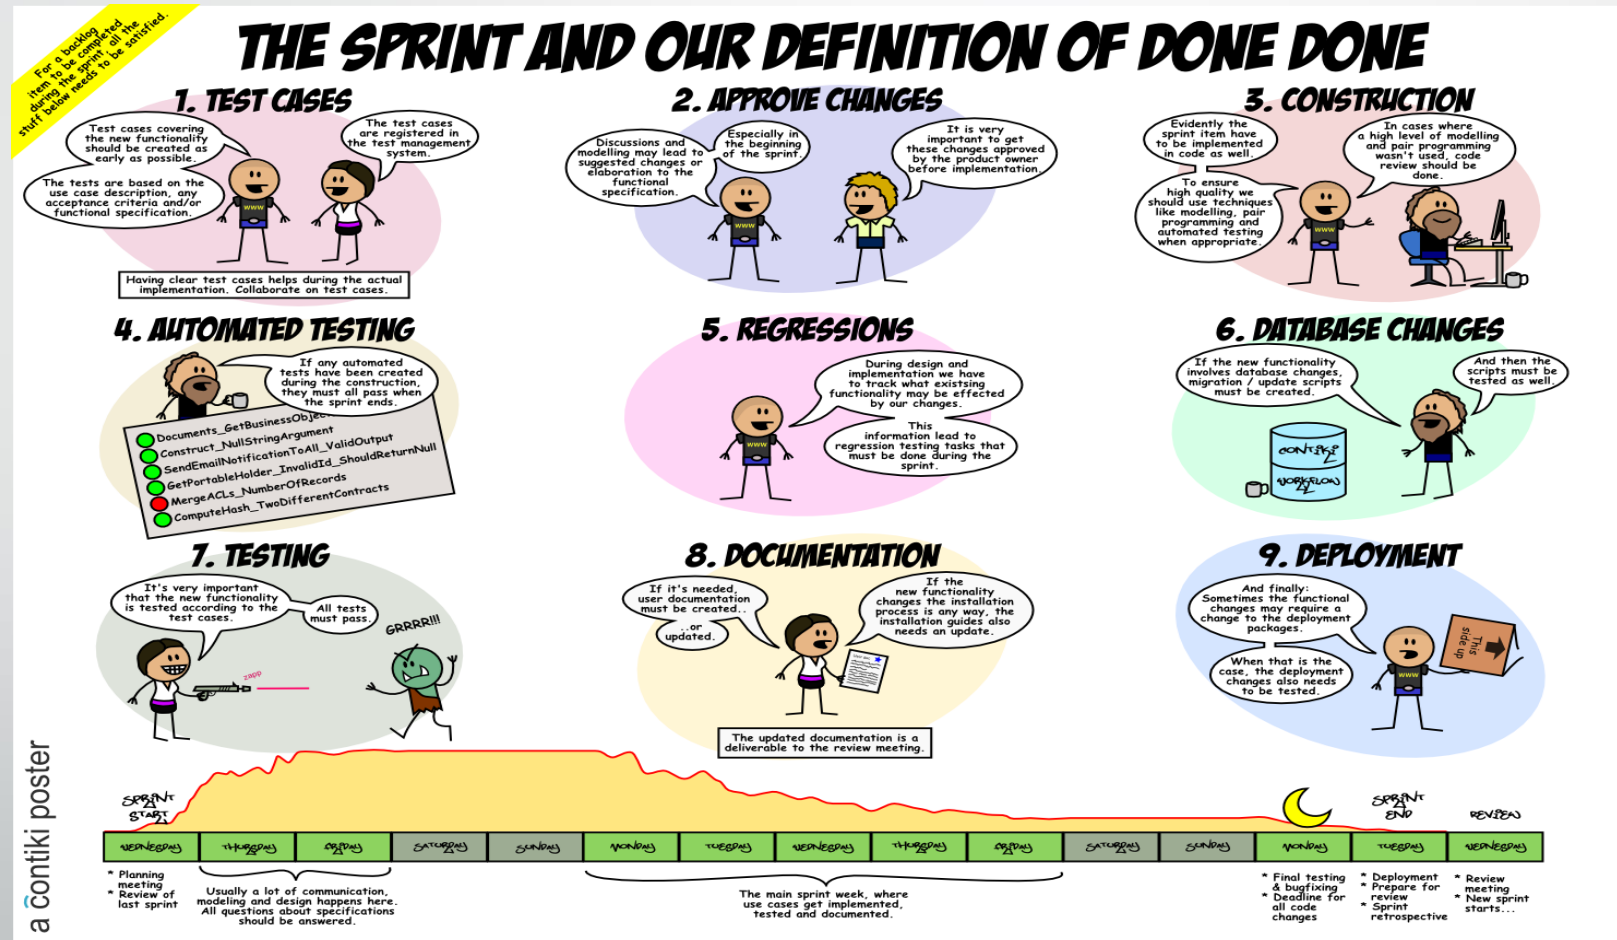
For a backlog item to be completed during the sprint, all the stuff below needs to be satisfied.

THE SPRINT AND OUR DEFINITION OF DONE DONE

1. TEST CASES

Test cases covering the new functionality should be created as early as possible.

The test cases are registered in the test management system.

The tests are based on the use case description, any acceptance criteria and/or functional specification.

www

Having clear test cases helps during the actual implementation. Collaborate on test cases.

2. APPROVE CHANGES

Discussions and modelling may lead to suggested changes or elaboration to the functional specification.

Especially in the beginning of the sprint.

It is very important to get these changes approved by the product owner before implementation.

www

3. CONSTRUCTION

Evidently the sprint item have to be implemented in code as well.

In cases where a high level of modelling and pair programming wasn't used, code review should be done.

To ensure high quality we should use techniques like modelling, pair programming and automated testing when appropriate.

www

4. AUTOMATED TESTING

If any automated tests have been created during the construction, they must all pass when the sprint ends.

Documents_GetBusinessObje...
Construct_NullStringArgument
SendEmailNotificationToAll_ValidOutput
GetPortableHolder_InvalidId_ShouldReturnNull
MergeACLs_NumberOfRecords
ComputeHash_TwoDifferentContracts

5. REGRESSIONS

During design and implementation we have to track what existsing functionality may be effected by our changes.

This information lead to regression testing tasks that must be done during the sprint.

www

6. DATABASE CHANGES

If the new functionality involves database changes, migration / update scripts must be created.

And then the scripts must be tested as well.

CONTIKI 2

WORKFLOW 2

7. TESTING

It's very important that the new functionality is tested according to the test cases.

All tests must pass.

GRRRRR!!!

zapp

8. DOCUMENTATION

If it's needed, user documentation must be created..

..or updated.

If the new functionality changes the installation process is any way, the installation guides also needs an update.

The updated documentation is a deliverable to the review meeting.

9. DEPLOYMENT

And finally: Sometimes the functional changes may require a change to the deployment packages.

When that is the case, the deployment changes also needs to be tested.

This side up

www

SPRINT START

SPRINT END

REVIEW

| WEDNESDAY | THURSDAY | FRIDAY | SATURDAY | SUNDAY | MONDAY | TUESDAY | WEDNESDAY | THURSDAY | FRIDAY | SATURDAY | SUNDAY | MONDAY | TUESDAY | WEDNESDAY |
|---|---|---|---|---|---|---|---|---|---|---|---|---|---|---|

* Planning meeting
* Review of last sprint

Usually a lot of communication, modeling and design happens here. All questions about specifications should be answered.

The main sprint week, where use cases get implemented, tested and documented.

* Final testing & bugfixing
* Deadline for all code changes

* Deployment
* Prepare for review
* Sprint retrospective

* Review meeting
* New sprint starts...

a contiki poster